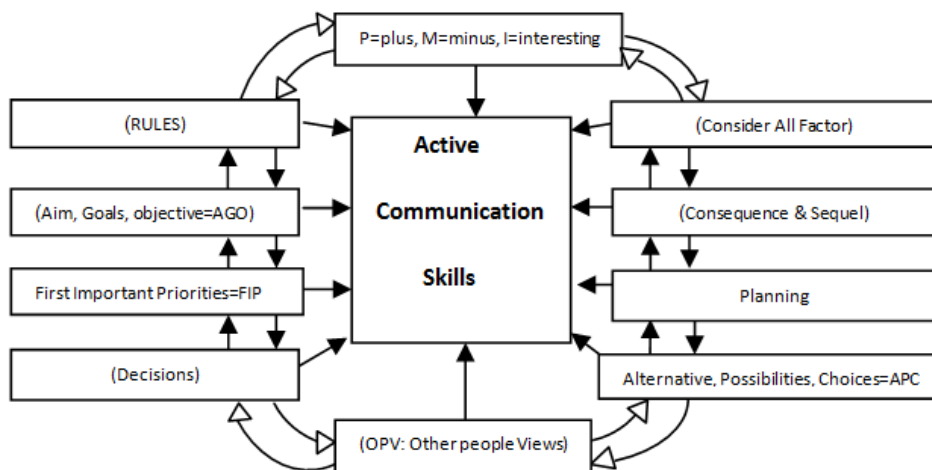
P=plus, M=minus, I=interesting

(RULES)

(Aim, Goals, objective=AGO)

First Important Priorities=FIP

(Decisions)

Active

Communication

Skills

(Consider All Factor)

(Consequence & Sequel)

Planning

Alternative, Possibilities, Choices=APC

(OPV: Other people Views)